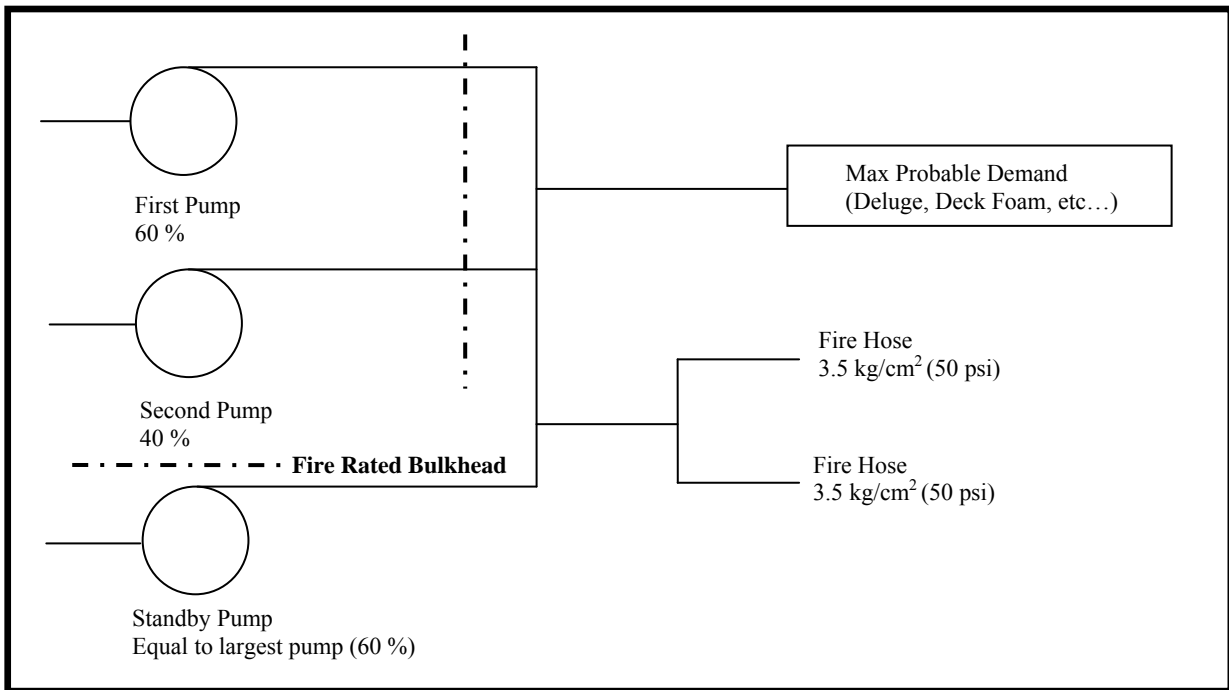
First Pump
60 %

Second Pump
40 %

Fire Rated Bulkhead

Standby Pump
Equal to largest pump (60 %)

Max Probable Demand
(Deluge, Deck Foam, etc…)

Fire Hose
3.5 kg/cm$^2$ (50 psi)

Fire Hose
3.5 kg/cm$^2$ (50 psi)